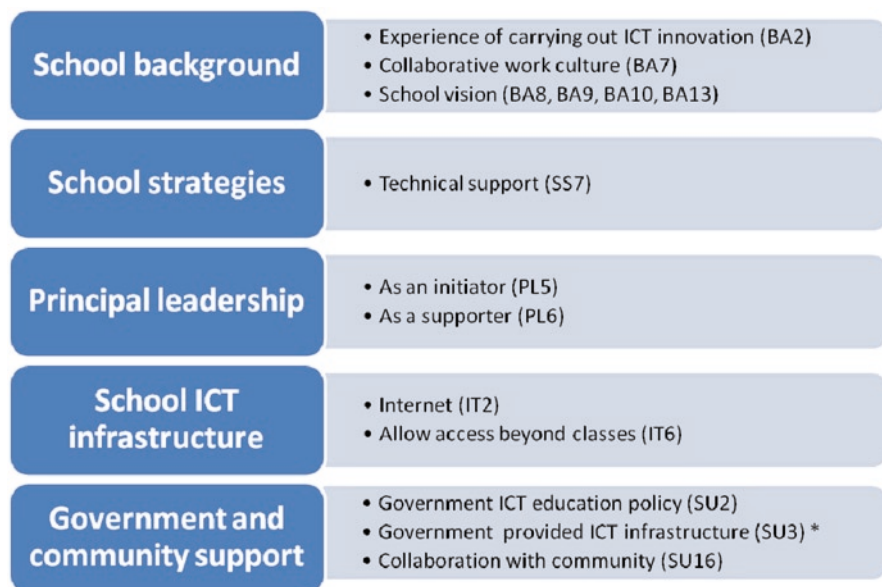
School background

- Experience of carrying out ICT innovation (BA2)
- Collaborative work culture (BA7)
- School vision (BA8, BA9, BA10, BA13)

School strategies

- Technical support (SS7)

Principal leadership

- As an initiator (PL5)
- As a supporter (PL6)

School ICT infrastructure

- Internet (IT2)
- Allow access beyond classes (IT6)

Government and community support

- Government ICT education policy (SU2)
- Government provided ICT infrastructure (SU3) *
- Collaboration with community (SU16)